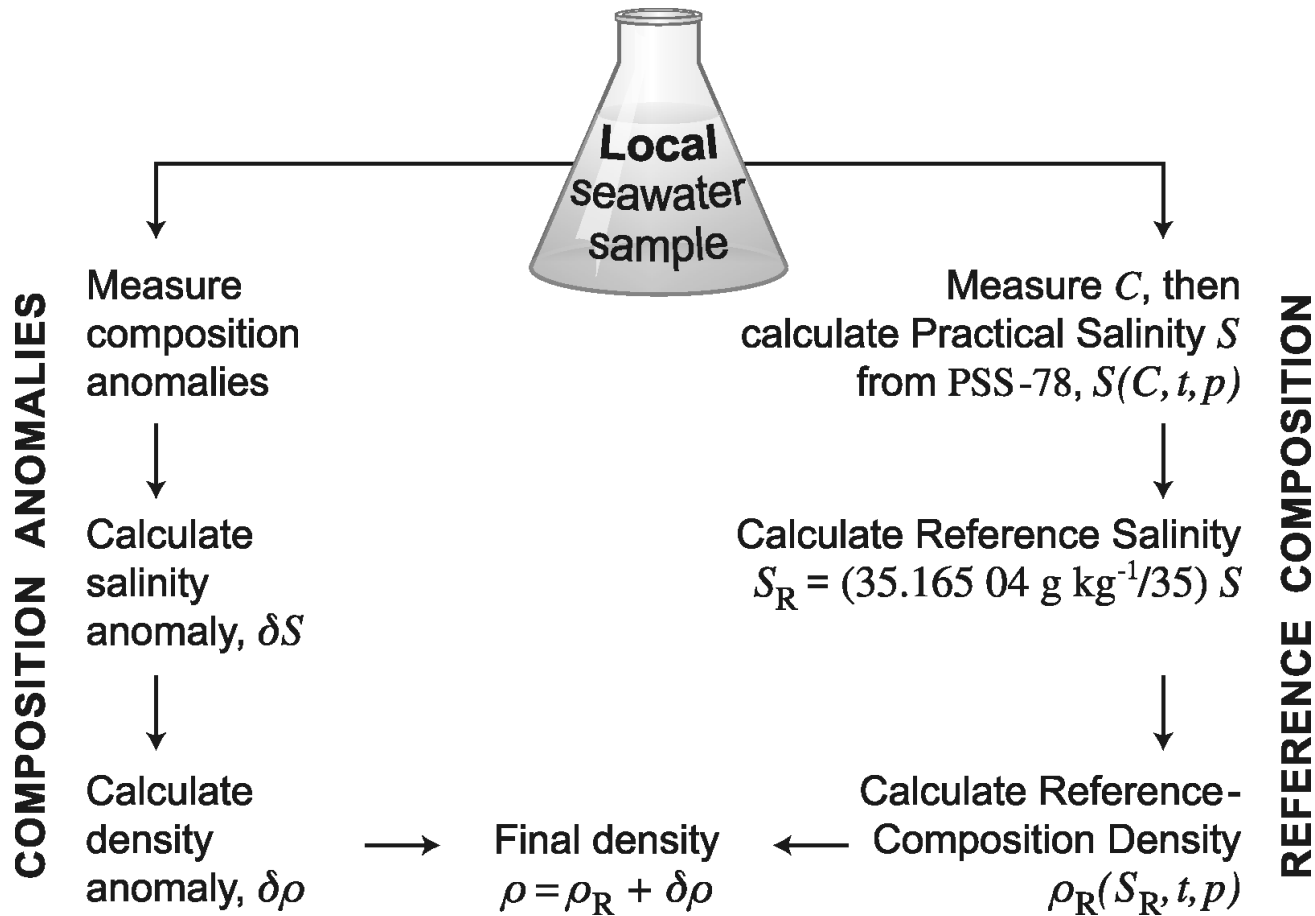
Local seawater sample

COMPOSITION ANOMALIES

Measure composition anomalies

Calculate salinity anomaly, $\delta S$

Calculate density anomaly, $\delta\rho$

REFERENCE COMPOSITION

Measure $C$, then calculate Practical Salinity $S$ from PSS-78, $S(C,t,p)$

Calculate Reference Salinity $S_R = (35.165\ 04\ \mathrm{g\ kg^{-1}}/35)\ S$

Calculate Reference-Composition Density $\rho_R(S_R,t,p)$

Final density $\rho = \rho_R + \delta\rho$